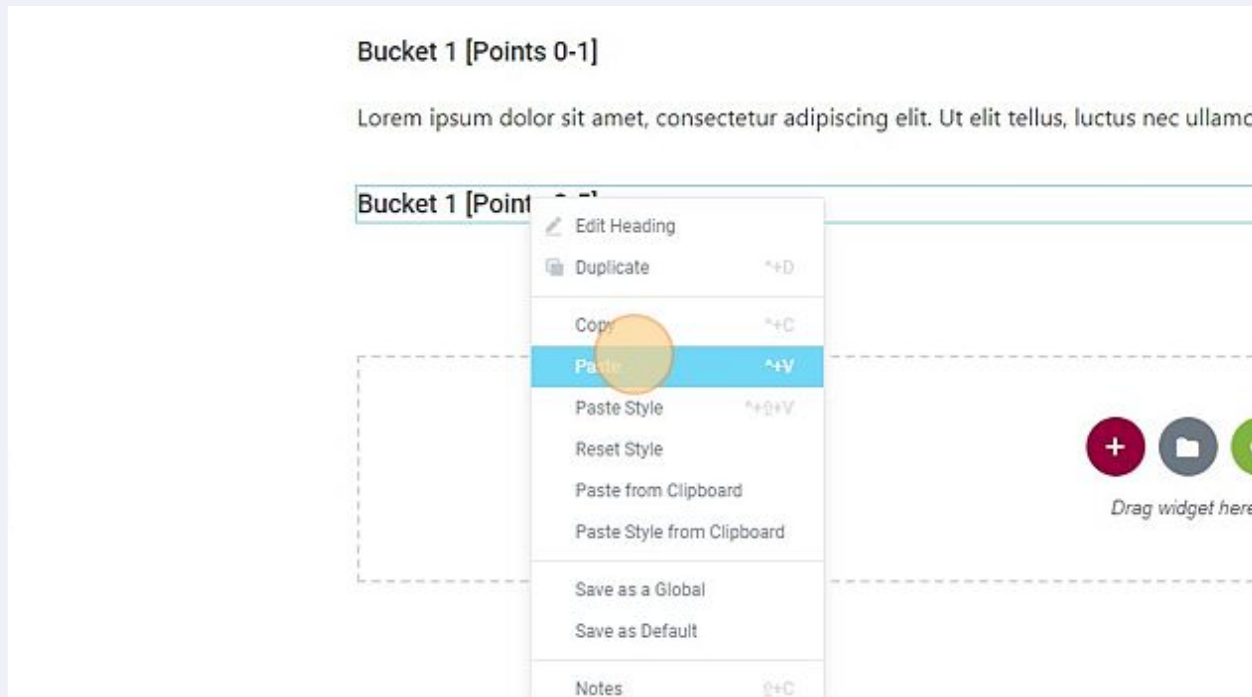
Bucket 1 [Points 0-1]

Lorem ipsum dolor sit amet, consectetur adipiscing elit. Ut elit tellus, luctus nec ullamc

Bucket 1 [Point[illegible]

Edit Heading

Duplicate ^+D

Copy ^+C

Paste ^+V

Paste Style ^+⇧+V

Reset Style

Paste from Clipboard

Paste Style from Clipboard

Save as a Global

Save as Default

Notes ⇧+C

Drag widget here